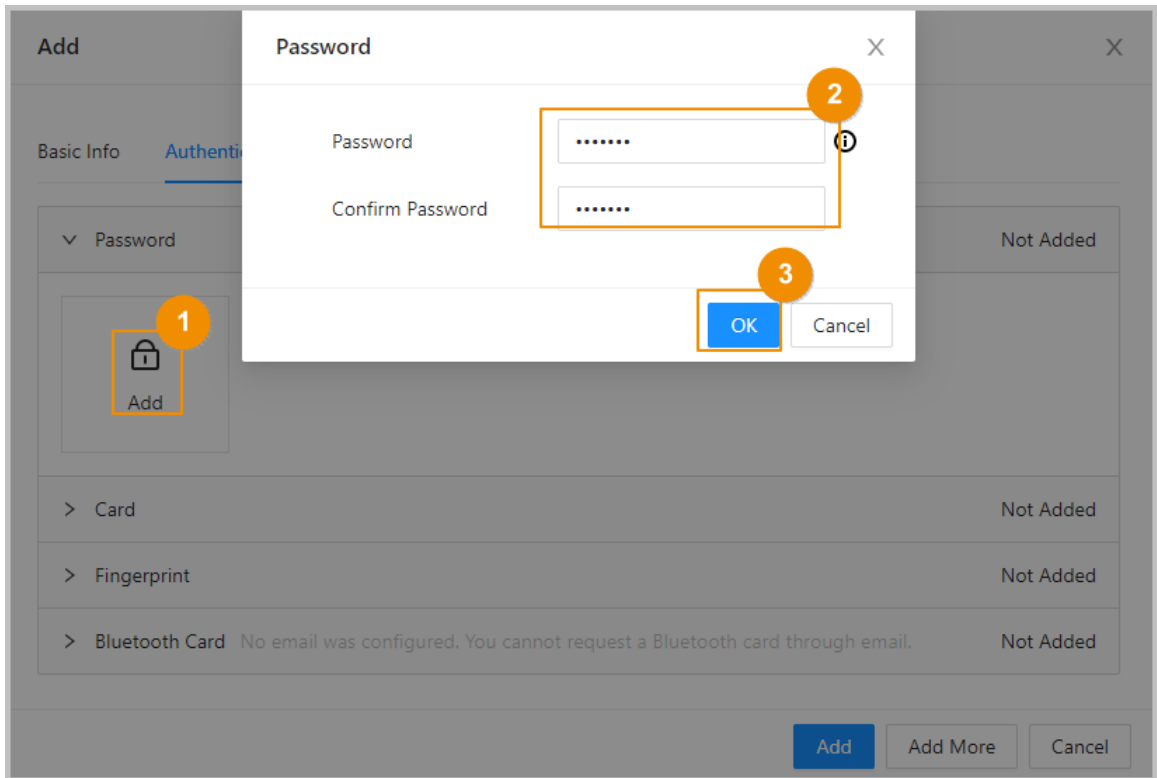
Add

Basic Info Authenti

Password Not Added

1

Add

Card Not Added

Fingerprint Not Added

Bluetooth Card No email was configured. You cannot request a Bluetooth card through email. Not Added

Add Add More Cancel

Password

2

Password •••••••

Confirm Password •••••••

3

OK Cancel